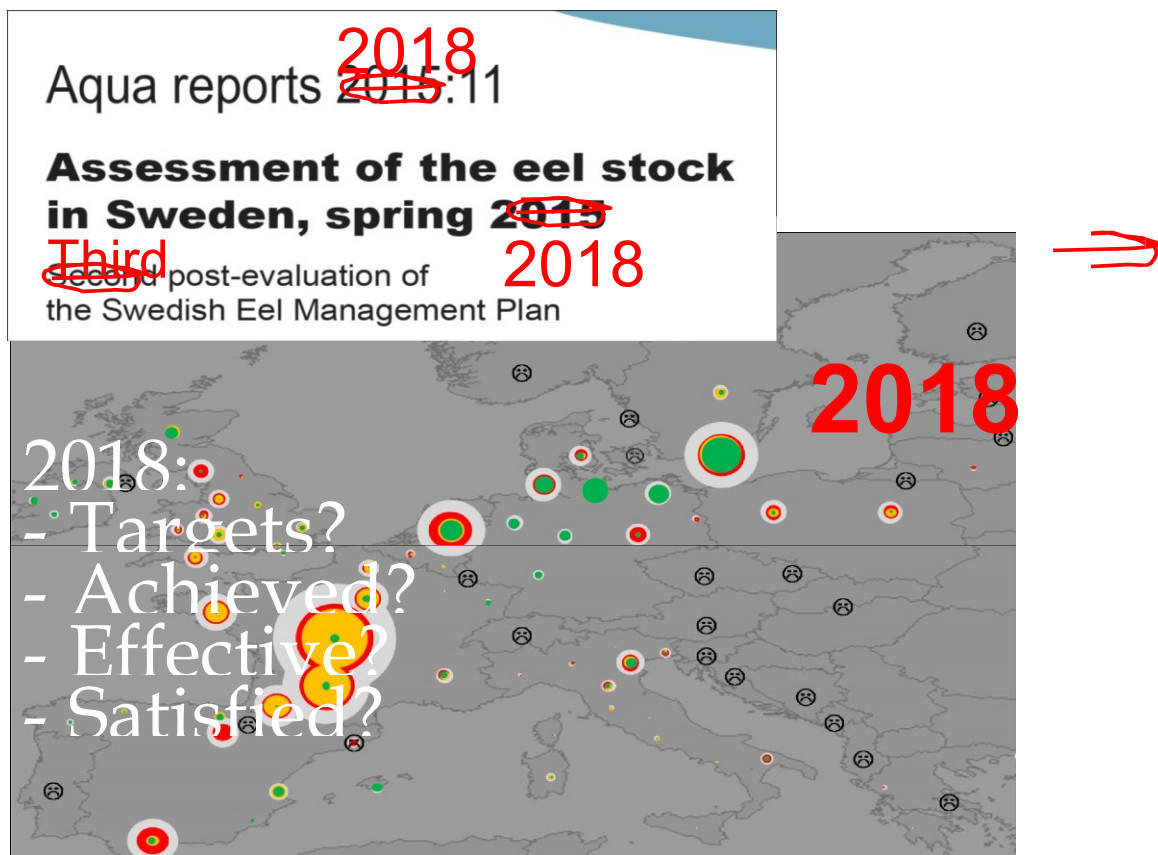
Aqua reports 2015:11 2018

Assessment of the eel stock in Sweden, spring 2015 2018

Second Third post-evaluation of the Swedish Eel Management Plan

2018

2018:
- Targets?
- Achieved?
- Effective?
- Satisfied?